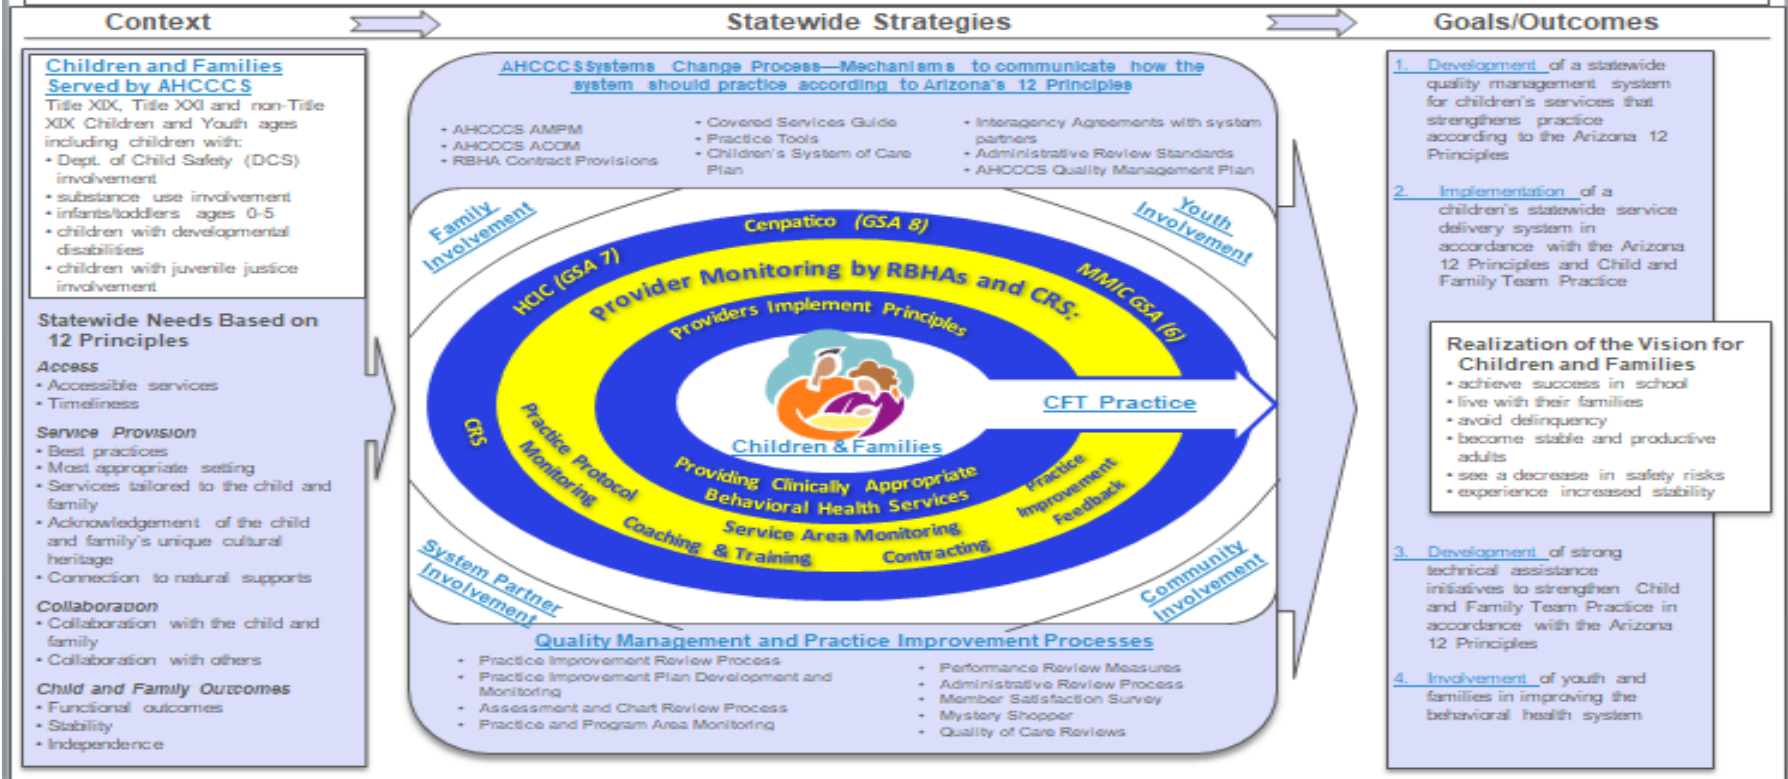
Context

Statewide Strategies

Goals/Outcomes

Children and Families Served by AHCCCS

Title XIX, Title XXI and non-Title XIX Children and Youth ages including children with:
• Dept. of Child Safety (DCS) involvement
• substance use involvement
• infants/toddlers ages 0-5
• children with developmental disabilities
• children with juvenile justice involvement

Statewide Needs Based on 12 Principles

Access
• Accessible services
• Timeliness

Service Provision
• Best practices
• Most appropriate setting
• Services tailored to the child and family
• Acknowledgement of the child and family's unique cultural heritage
• Connection to natural supports

Collaboration
• Collaboration with the child and family
• Collaboration with others

Child and Family Outcomes
• Functional outcomes
• Stability
• Independence

AHCCCS Systems Change Process—Mechanisms to communicate how the system should practice according to Arizona's 12 Principles

• AHCCCS AMPM
• AHCCCS ACOM
• RBHA Contract Provisions

• Covered Services Guide
• Practice Tools
• Children's System of Care Plan

• Interagency Agreements with system partners
• Administrative Review Standards
• AHCCCS Quality Management Plan

Family Involvement

Youth Involvement

Cenpatico (GSA 8)

HCIC (GSA 7)

MMIC GSA (6)

Provider Monitoring by RBHAs and CRS:

Providers Implement Principles

CRS

Practice Protocol Monitoring

Children & Families

CFT Practice

Providing Clinically Appropriate Behavioral Health Services

Practice Improvement Feedback

Coaching & Training

Service Area Monitoring

Contracting

System Partner Involvement

Community Involvement

Quality Management and Practice Improvement Processes

• Practice Improvement Review Process
• Practice Improvement Plan Development and Monitoring
• Assessment and Chart Review Process
• Practice and Program Area Monitoring

• Performance Review Measures
• Administrative Review Process
• Member Satisfaction Survey
• Mystery Shopper
• Quality of Care Reviews

1. Development of a statewide quality management system for children's services that strengthens practice according to the Arizona 12 Principles

2. Implementation of a children's statewide service delivery system in accordance with the Arizona 12 Principles and Child and Family Team Practice

Realization of the Vision for Children and Families
• achieve success in school
• live with their families
• avoid delinquency
• become stable and productive adults
• see a decrease in safety risks
• experience increased stability

3. Development of strong technical assistance initiatives to strengthen Child and Family Team Practice in accordance with the Arizona 12 Principles

4. Involvement of youth and families in improving the behavioral health system